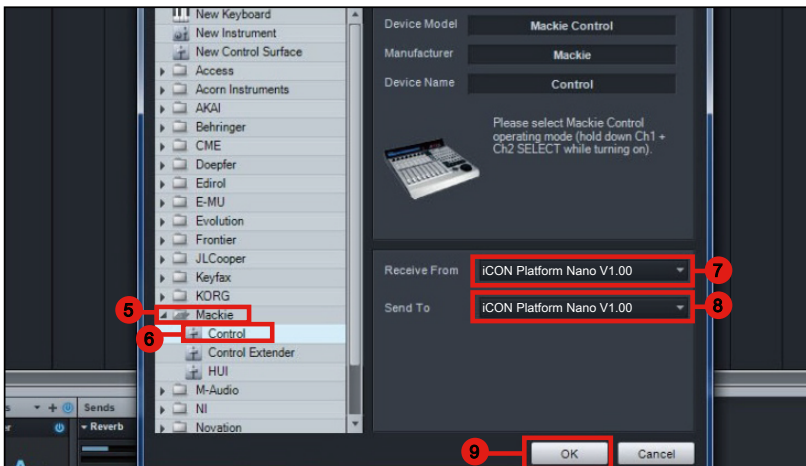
New Keyboard
New Instrument
New Control Surface
Access
Acorn Instruments
AKAI
Behringer
CME
Doepfer
Edirol
E-MU
Evolution
Frontier
JLCooper
Keyfax
KORG
5
Mackie
6
Control
Control Extender
HUI
M-Audio
NI
Novation

Device Model
Mackie Control
Manufacturer
Mackie
Device Name
Control

Please select Mackie Control operating mode (hold down Ch1 + Ch2 SELECT while turning on).

Receive From
iCON Platform Nano V1.00
7
Send To
iCON Platform Nano V1.00
8

9
OK
Cancel

Sends
Reverb